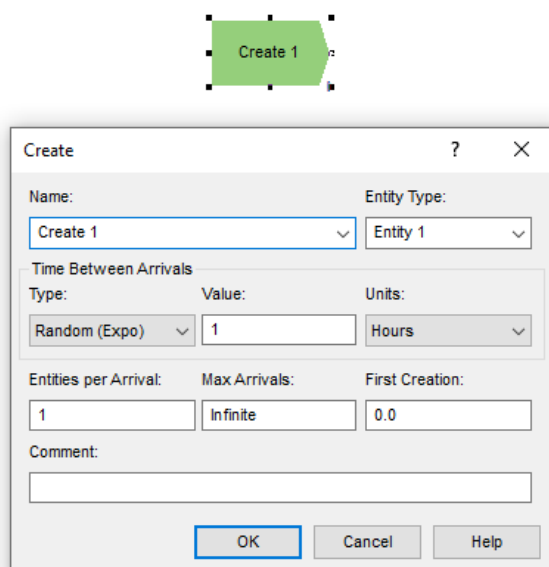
Create 1

Create
?
X

Name:
Create 1
Entity Type:
Entity 1

Time Between Arrivals
Type:
Random (Expo)
Value:
1
Units:
Hours

Entities per Arrival:
1
Max Arrivals:
Infinite
First Creation:
0.0

Comment:

OK
Cancel
Help